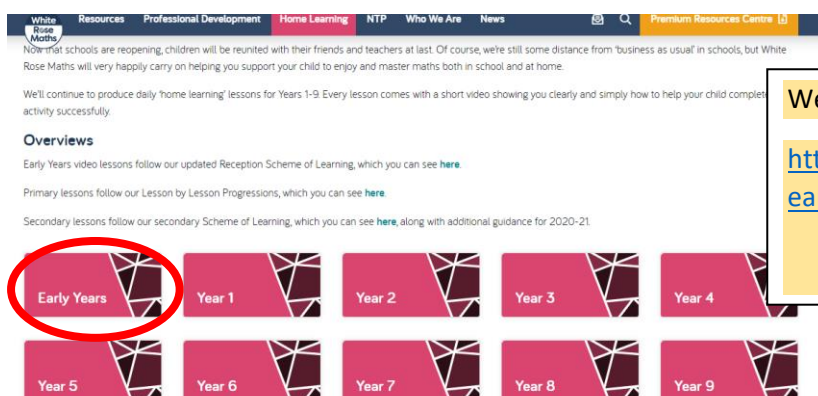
White Rose Maths Resources Professional Development Home Learning NTP Who We Are News Premium Resources Centre

Now that schools are reopening, children will be reunited with their friends and teachers at last. Of course, we're still some distance from 'business as usual' in schools, but White Rose Maths will very happily carry on helping you support your child to enjoy and master maths both in school and at home.

We'll continue to produce daily 'home learning' lessons for Years 1-9. Every lesson comes with a short video showing you clearly and simply how to help your child complete activity successfully.

Overviews

Early Years video lessons follow our updated Reception Scheme of Learning, which you can see here.

Primary lessons follow our Lesson by Lesson Progressions, which you can see here.

Secondary lessons follow our secondary Scheme of Learning, which you can see here, along with additional guidance for 2020-21.

We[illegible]

htt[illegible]
ea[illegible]

Early Years | Year 1 | Year 2 | Year 3 | Year 4

Year 5 | Year 6 | Year 7 | Year 8 | Year 9